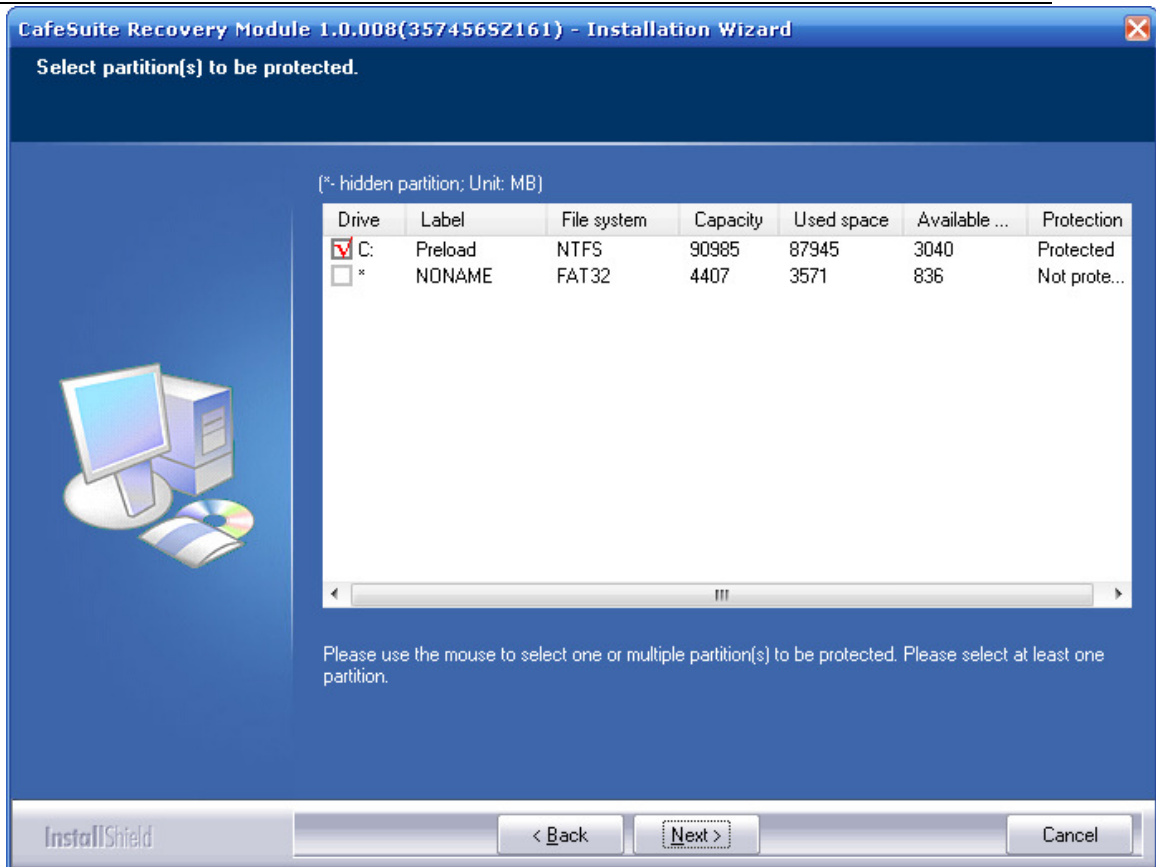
CafeSuite Recovery Module 1.0.008(35745652161) - Installation Wizard

Select partition(s) to be protected.

(*- hidden partition; Unit: MB)

| Drive | Label | File system | Capacity | Used space | Available ... | Protection |
|---|---|---|---|---|---|---|
| C: | Preload | NTFS | 90985 | 87945 | 3040 | Protected |
| * | NONAME | FAT32 | 4407 | 3571 | 836 | Not prote... |

Please use the mouse to select one or multiple partition(s) to be protected. Please select at least one partition.

InstallShield

< Back

Next >

Cancel